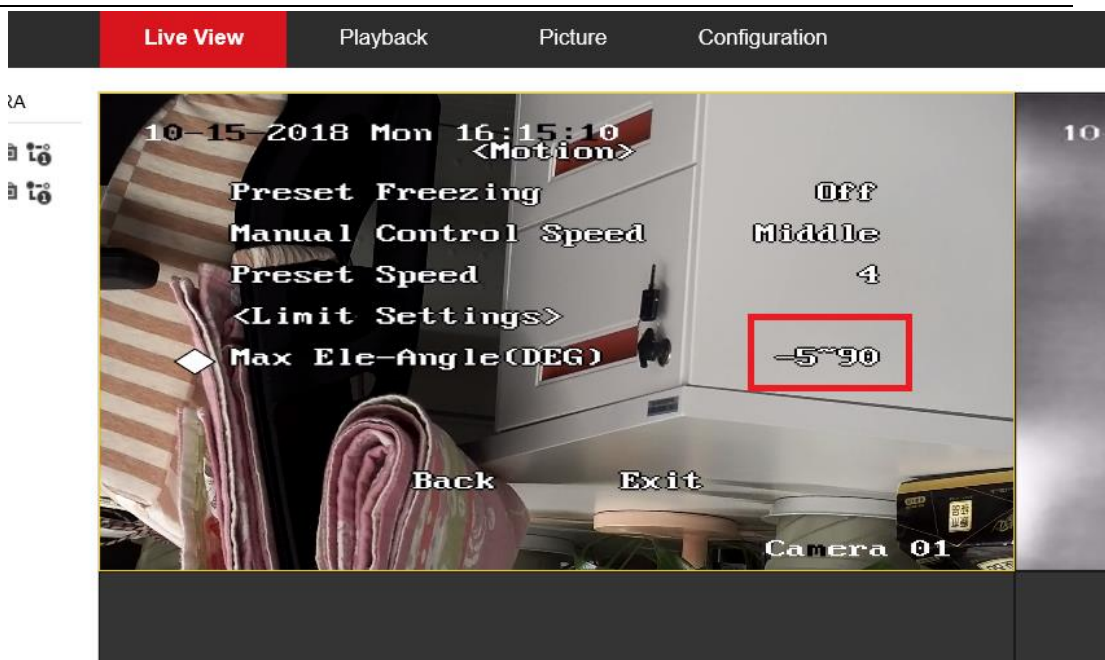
Live View
Playback
Picture
Configuration

RA

10-15-2018 Mon 16:15:10
<Motion>
Preset Freezing Off
Manual Control Speed Middle
Preset Speed 4
<Limit Settings>
Max Ele-Angle(DEG) -5~90

Back Exit

Camera 01

10